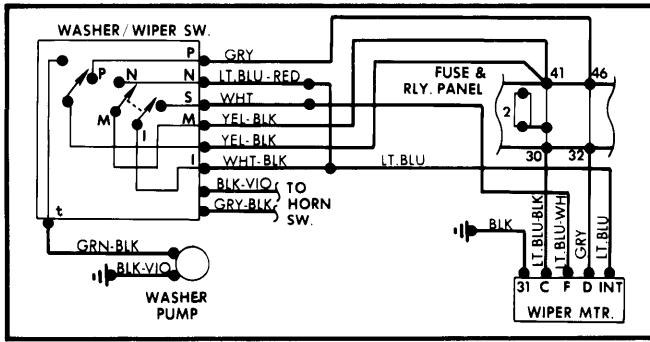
WASHER / WIPER SW.

P
N
S
M
I
t

P
N
M
I

GRY
LT. BLU - RED
WHT
YEL - BLK
YEL - BLK
WHT - BLK
LT. BLU
BLK - VIO
GRY - BLK
TO HORN SW.

FUSE & RLY. PANEL
41
46
2
30
32

GRN - BLK
BLK - VIO
WASHER PUMP

BLK
LT. BLU-BLK
LT. BLU-WH
GRY
LT. BLU

31
C
F
D
INT
WIPER MTR.